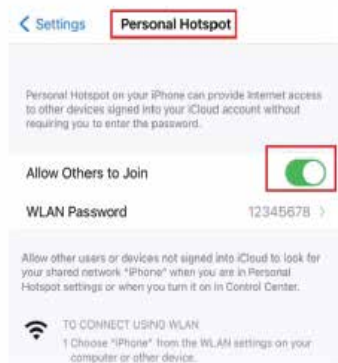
< Settings Personal Hotspot

Personal Hotspot on your iPhone can provide Internet access to other devices signed into your iCloud account without requiring you to enter the password.

Allow Others to Join

WLAN Password 12345678 >

Allow other users or devices not signed into iCloud to look for your shared network "iPhone" when you are in Personal Hotspot settings or when you turn it on in Control Center.

TO CONNECT USING WLAN

1 Choose "iPhone" from the WLAN settings on your computer or other device.